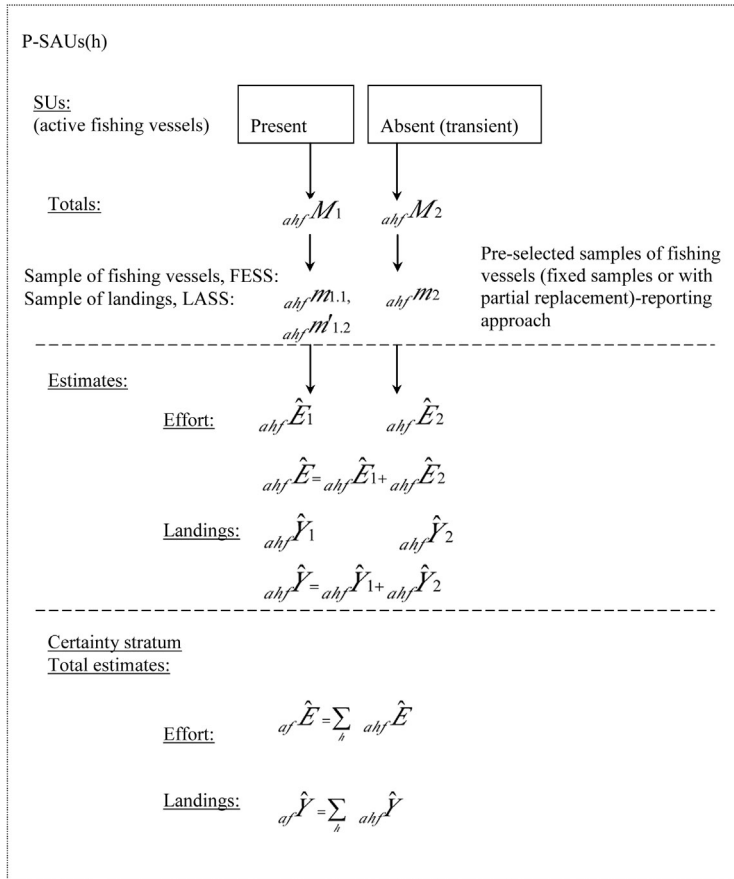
P-SAUs(h)

SUs:
(active fishing vessels)

Present

Absent (transient)

Totals:

${}_{ahf}M_1$

${}_{ahf}M_2$

Sample of fishing vessels, FESS:
Sample of landings, LASS:

${}_{ahf}m_{1.1}$,
${}_{ahf}m'_{1.2}$

${}_{ahf}m_2$

Pre-selected samples of fishing vessels (fixed samples or with partial replacement)-reporting approach

Estimates:

Effort:

${}_{ahf}\hat{E}_1$

${}_{ahf}\hat{E}_2$

${}_{ahf}\hat{E} = {}_{ahf}\hat{E}_1 + {}_{ahf}\hat{E}_2$

Landings:

${}_{ahf}\hat{Y}_1$

${}_{ahf}\hat{Y}_2$

${}_{ahf}\hat{Y} = {}_{ahf}\hat{Y}_1 + {}_{ahf}\hat{Y}_2$

Certainty stratum
Total estimates:

Effort:

${}_{af}\hat{E} = \sum_{h} {}_{ahf}\hat{E}$

Landings:

${}_{af}\hat{Y} = \sum_{h} {}_{ahf}\hat{Y}$